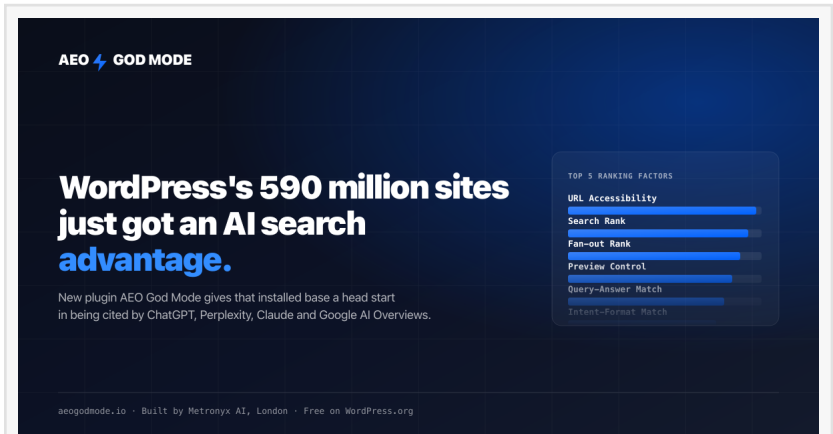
AEO GOD MODE

WordPress's 590 million sites just got an AI search advantage.

New plugin AEO God Mode gives that installed base a head start in being cited by ChatGPT, Perplexity, Claude and Google AI Overviews.

TOP 5 RANKING FACTORS

URL Accessibility

Search Rank

Fan-out Rank

Preview Control

Query-Answer Match

Intent-Format Match

aeogodmode.io · Built by Metronyx AI, London · Free on WordPress.org